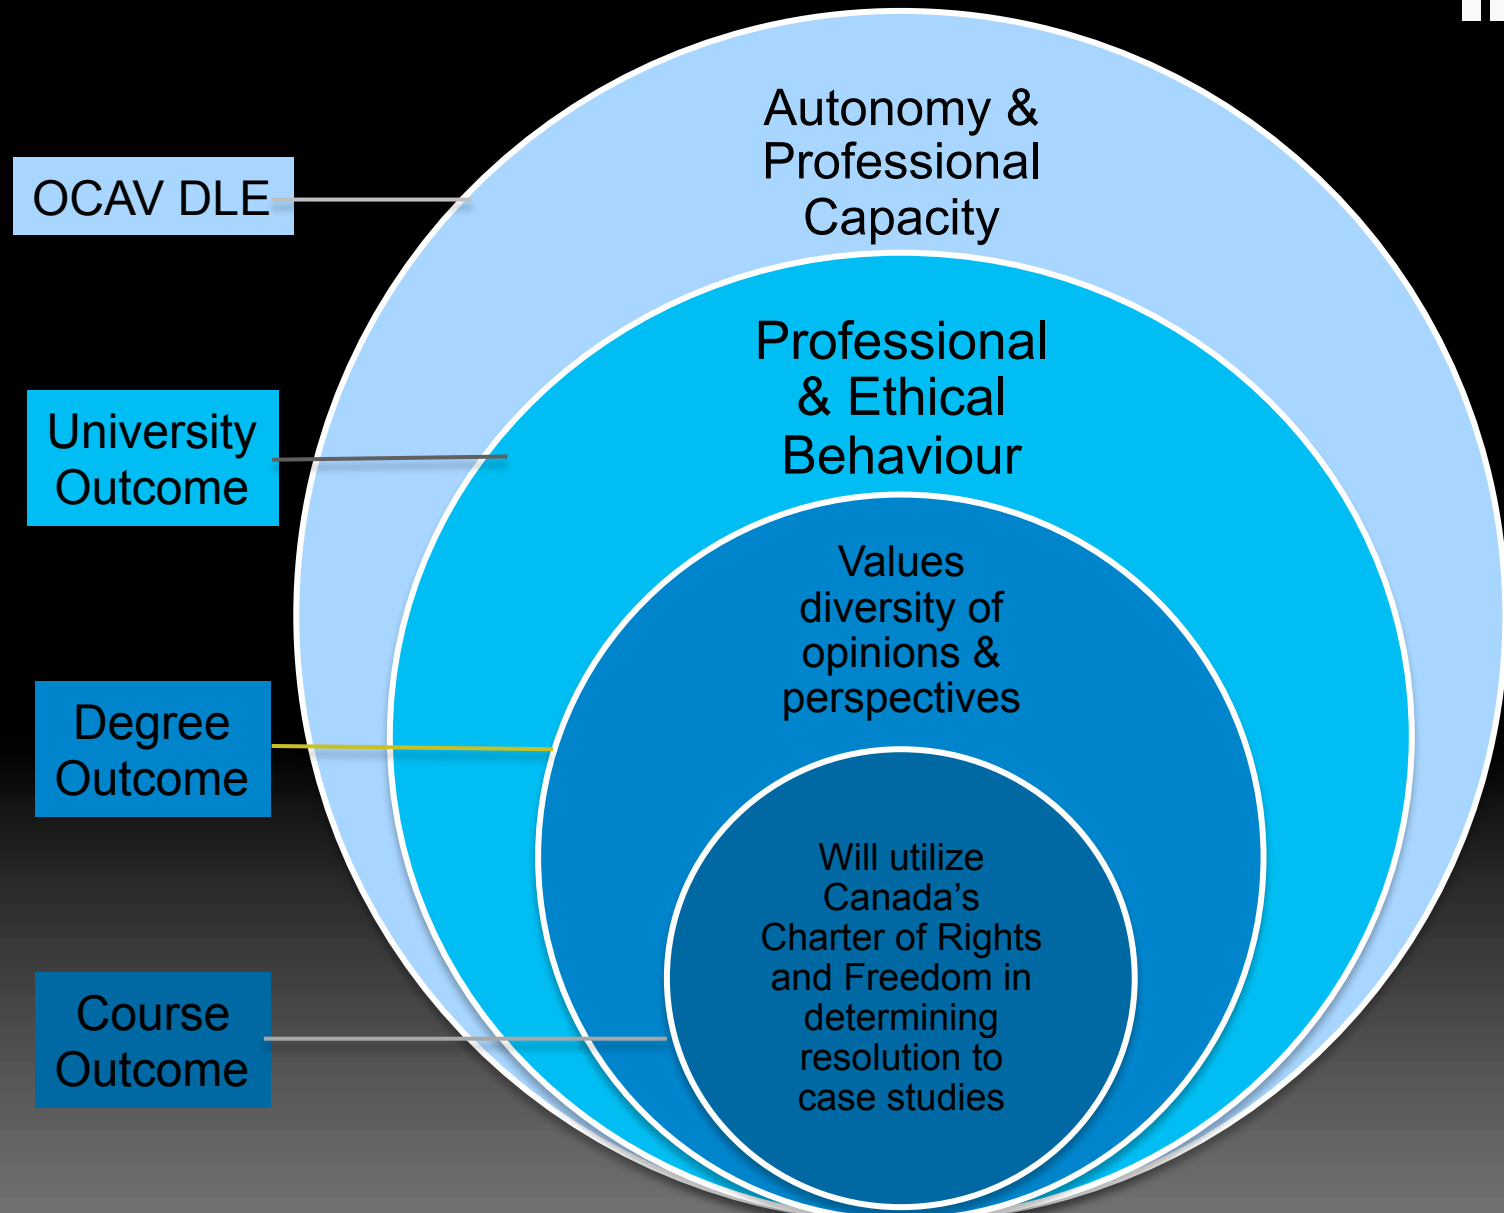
OCAV DLE

Autonomy & Professional Capacity

University Outcome

Professional & Ethical Behaviour

Degree Outcome

Values diversity of opinions & perspectives

Course Outcome

Will utilize Canada's Charter of Rights and Freedom in determining resolution to case studies